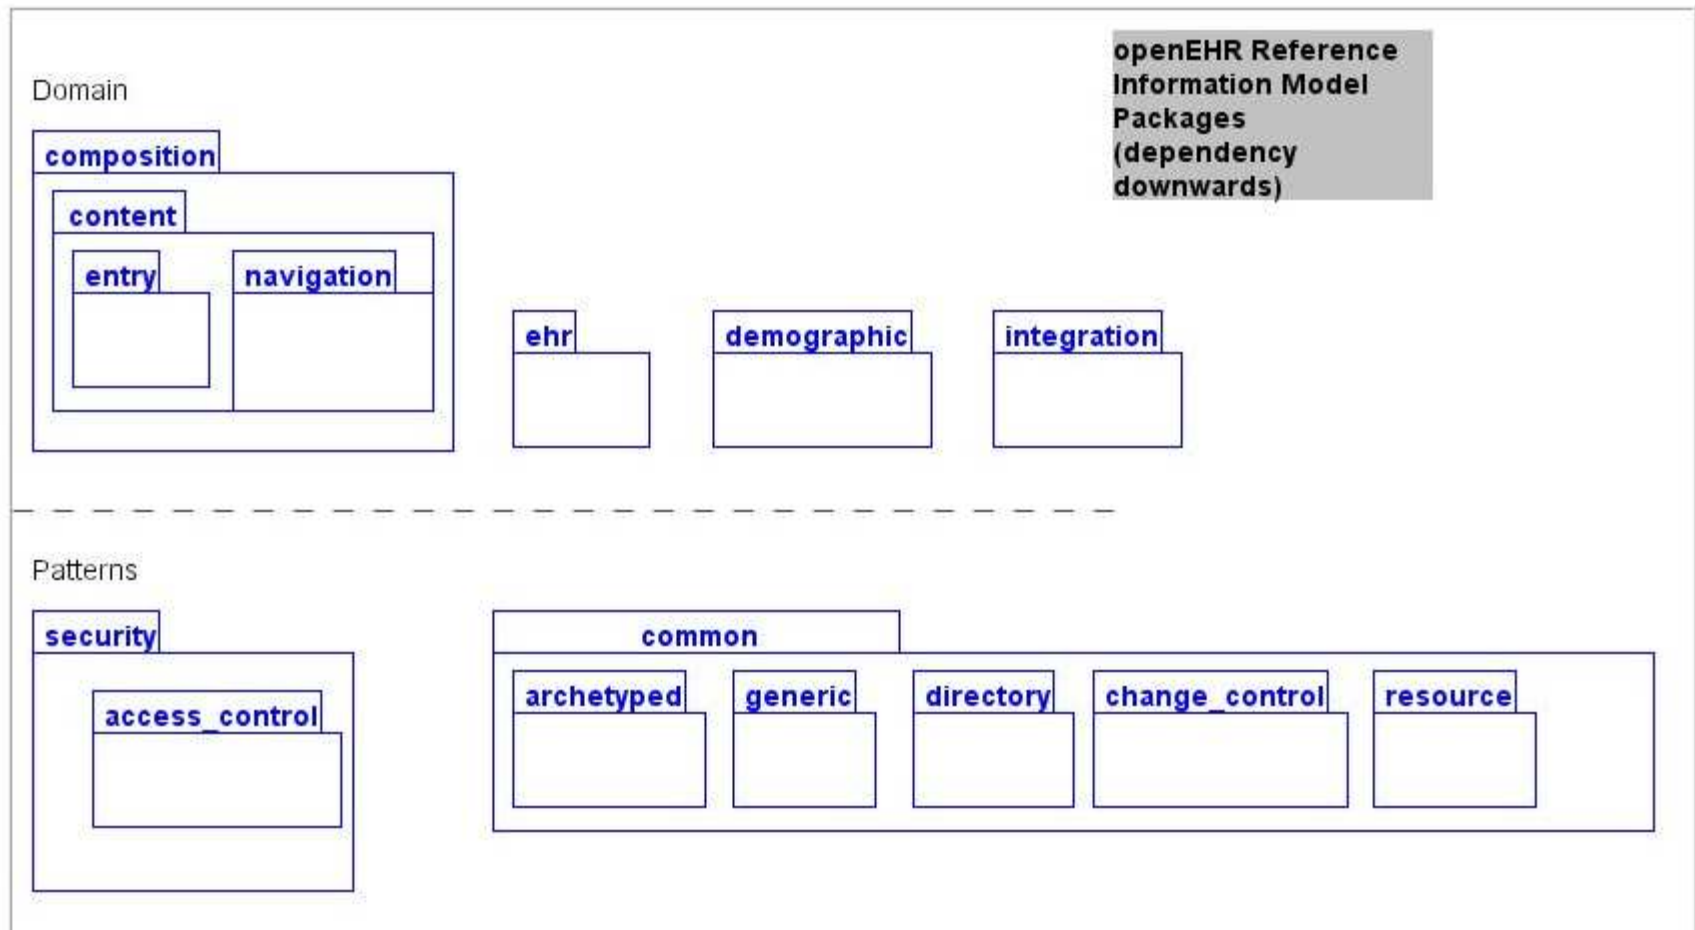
openEHR Reference Information Model Packages (dependency downwards)

Domain

composition

content

entry

navigation

ehr

demographic

integration

Patterns

security

access_control

common

archetyped

generic

directory

change_control

resource